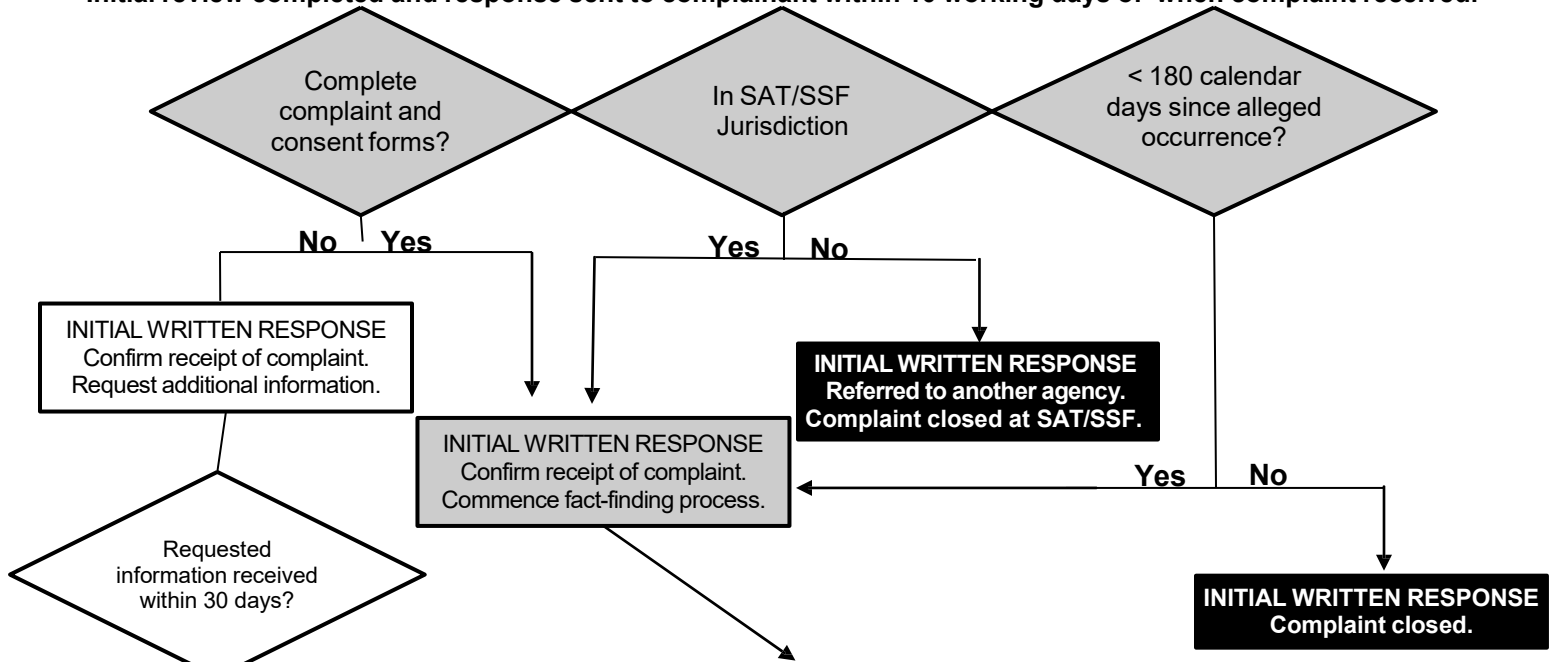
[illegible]

Complete complaint and consent forms?

In SAT/SSF Jurisdiction

< 180 calendar days since alleged occurrence?

No Yes

Yes No

INITIAL WRITTEN RESPONSE
Confirm receipt of complaint.
Request additional information.

INITIAL WRITTEN RESPONSE
Referred to another agency.
Complaint closed at SAT/SSF.

INITIAL WRITTEN RESPONSE
Confirm receipt of complaint.
Commence fact-finding process.

Yes No

Requested information received within 30 days?

INITIAL WRITTEN RESPONSE
Complaint closed.